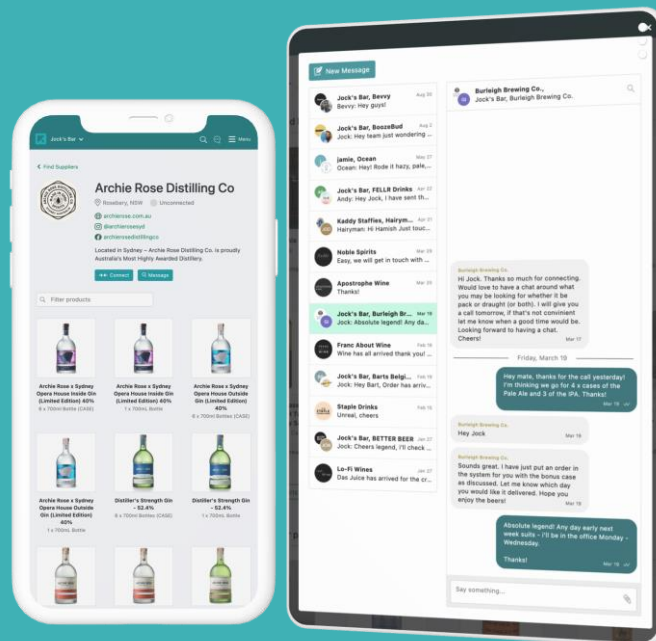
Jock's Bar

Menu

< Find Suppliers

Archie Rose Distilling Co

Rosebery, NSW

Unconnected

archierose.com.au

@archieroseypd

archieroseDistillingco

Located in Sydney – Archie Rose Distilling Co. is proudly Australia's Most Highly Awarded Distillery.

Connect

Message

Filter products

Archie Rose x Sydney Opera House Inside Gin (Limited Edition) 40%
6 x 700ml Bottle (CASE)

Archie Rose x Sydney Opera House Inside Gin (Limited Edition) 40%
1 x 700mL Bottle

Archie Rose x Sydney Opera House Outside Gin (Limited Edition) 40%
6 x 700ml Bottle (CASE)

Archie Rose x Sydney Opera House Outside Gin (Limited Edition) 40%
1 x 700mL Bottle

Distiller's Strength Gin - 52.4%
6 x 700ml Bottles (CASE)

Distiller's Strength Gin - 52.4%
1 x 700mL Bottle

New Message

Jock's Bar, Bevvy
Bevvy: Hey guys!

Jock's Bar, BoozeBud
Jock: Hey team just wondering ...

Jamie, Ocean
Ocean: Hey! Rode it hazy, pale,...

Jock's Bar, FELLR Drinks
Andy: Hey Jock, I have sent the...

Kaddy Staffies, Hairyman...
Hairyman: Hi Hamish Just touc...

Noble Spirits
Easy, we will get in touch with ...

Apostrophe Wine
Thanks!

Jock's Bar, Burleigh Br...
Jock: Absolute legend! Any da...

Franc About Wine
Wine has all arrived thank you! ...

Jock's Bar, Barts Belgi...
Jock: Hey Bart, Order has arriv...

Staple Drinks
Unreal, cheers

Jock's Bar, BETTER BEER
Jock: Cheers legend, I'll check ...

Lo-Fi Wines
Das Juice has arrived for the cr...

Burleigh Brewing Co.,
Jock's Bar, Burleigh Brewing Co.

Burleigh Brewing Co.
Hi Jock. Thanks so much for connecting. Would love to have a chat around what you may be looking for whether it be pack or draught (or both). I will give you a call tomorrow, if that's not convinient let me know when a good time would be. Looking forward to having a chat. Cheers!
Mar 17

Friday, March 18

Hey mate, thanks for the call yesterday! I'm thinking we go for 4 x cases of the Pale Ale and 3 of the IPA. Thanks!
Mar 18

Burleigh Brewing Co.
Hey Jock
Mar 18

Burleigh Brewing Co.
Sounds great. I have just put an order in the system for you with the bonus case as discussed. Let me know which day you would like it delivered. Hope you enjoy the beers!
Mar 18

Absolute legend! Any day early next week suits - I'll be in the office Monday - Wednesday.

Thanks!
Mar 18

Say something...